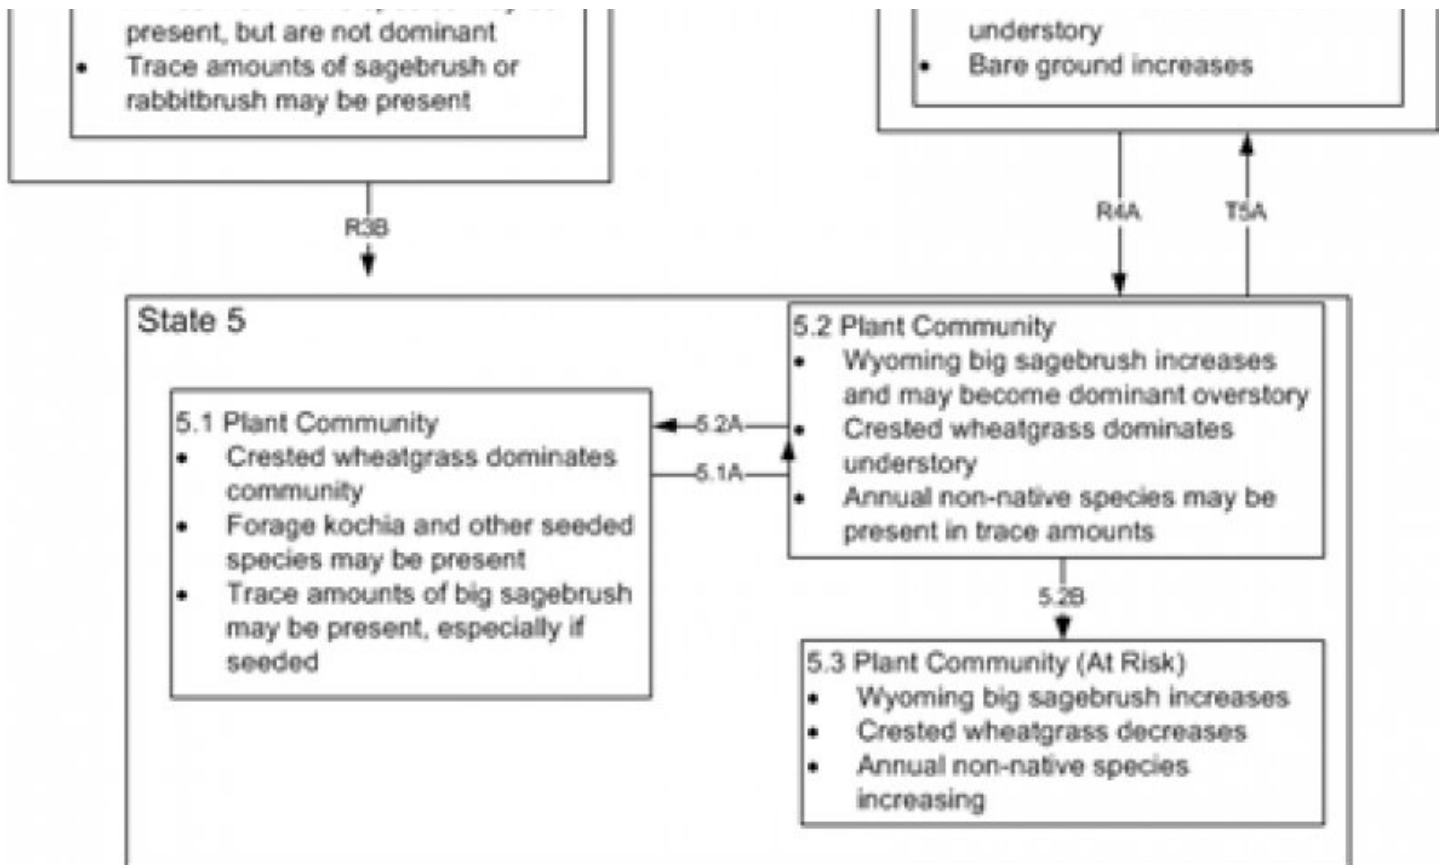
present, but are not dominant
- Trace amounts of sagebrush or rabbitbrush may be present

understory
- Bare ground increases

R3B

R4A

T5A

State 5

5.2 Plant Community
- Wyoming big sagebrush increases and may become dominant overstory
- Crested wheatgrass dominates understory
- Annual non-native species may be present in trace amounts

5.1 Plant Community
- Crested wheatgrass dominates community
- Forage kochia and other seeded species may be present
- Trace amounts of big sagebrush may be present, especially if seeded

5.2A

5.1A

5.2B

5.3 Plant Community (At Risk)
- Wyoming big sagebrush increases
- Crested wheatgrass decreases
- Annual non-native species increasing